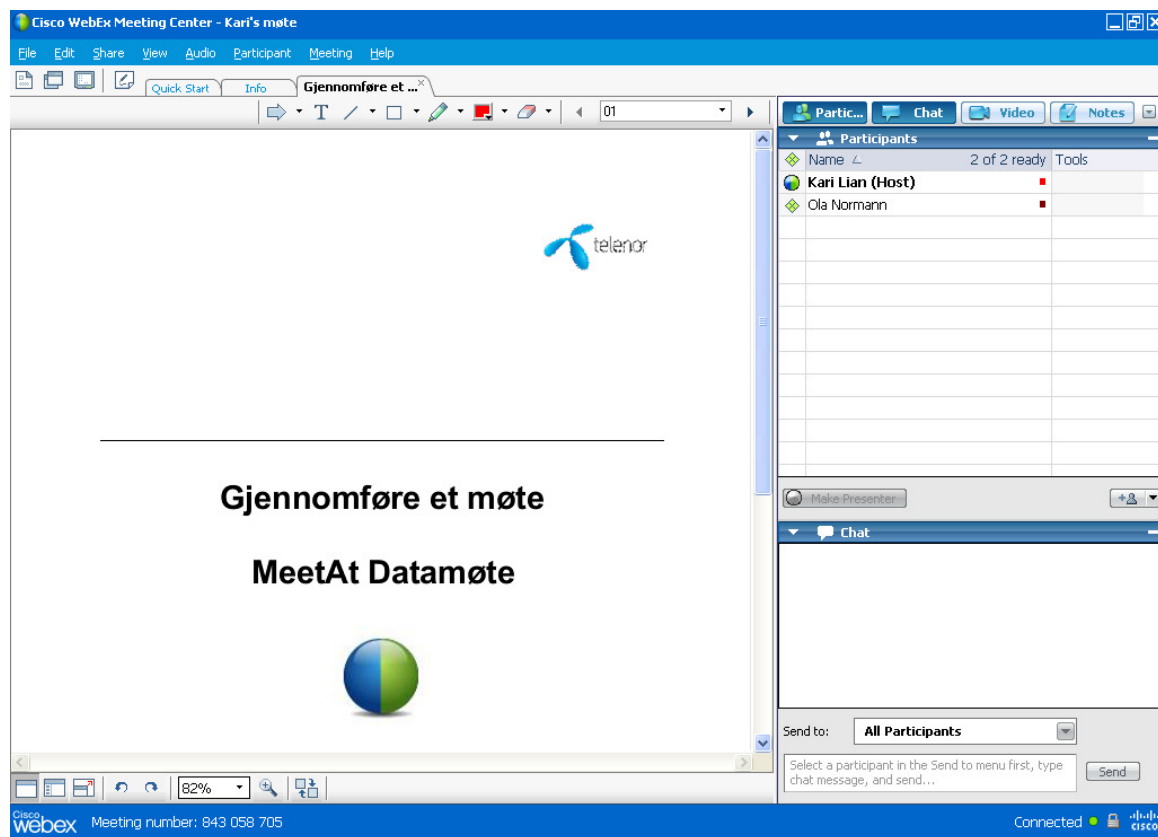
Cisco WebEx Meeting Center - Kari's møte

File Edit Share View Audio Participant Meeting Help

Quick Start Info Gjennomføre et ...

01

Partic... Chat Video Notes

Participants

Name 2 of 2 ready Tools
Kari Lian (Host)
Ola Normann

Make Presenter

Chat

Send to: All Participants

Select a participant in the Send to menu first, type chat message, and send...

Send

telenor

Gjennomføre et møte

MeetAt Datamøte

82%

Cisco webex Meeting number: 843 058 705

Connected

cisco